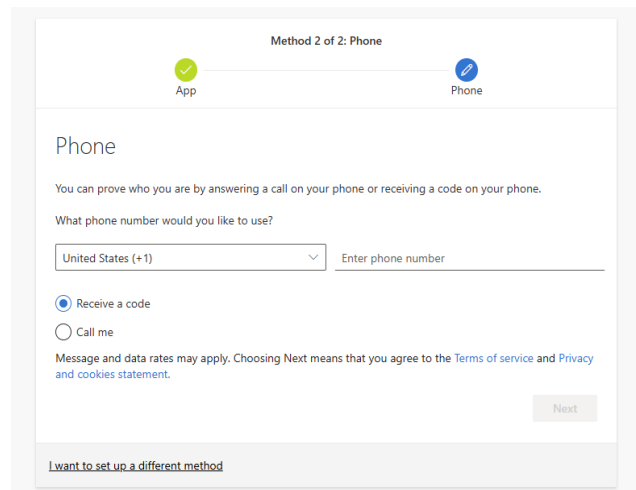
Method 2 of 2: Phone

App

Phone

Phone

You can prove who you are by answering a call on your phone or receiving a code on your phone.

What phone number would you like to use?

United States (+1)

Enter phone number

Receive a code

Call me

Message and data rates may apply. Choosing Next means that you agree to the Terms of service and Privacy and cookies statement.

Next

I want to set up a different method